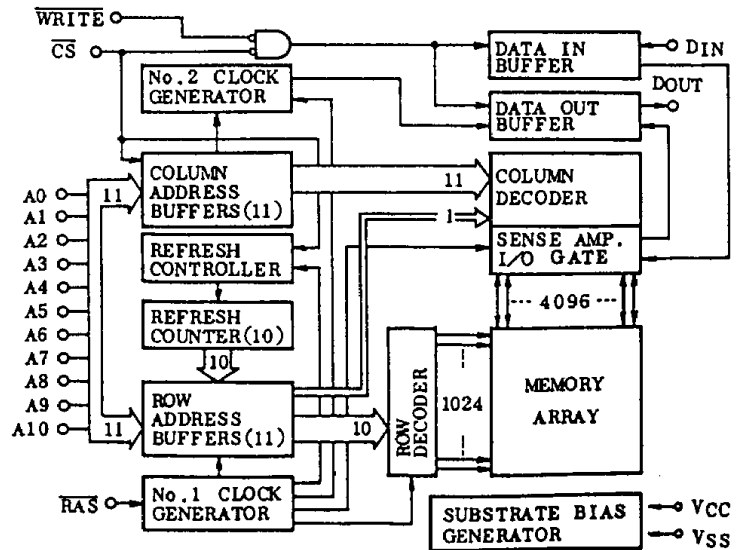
$\overline{WRITE}$

$\overline{CS}$

No.2 CLOCK GENERATOR

DATA IN BUFFER

DIN

DOUT

DATA OUT BUFFER

A0
A1
A2
A3
A4
A5
A6
A7
A8
A9
A10

11

COLUMN ADDRESS BUFFERS(11)

11

COLUMN DECODER

1

SENSE AMP. I/O GATE

REFRESH CONTROLLER

4096

REFRESH COUNTER(10)

10

ROW DECODER

1024

MEMORY ARRAY

11

ROW ADDRESS BUFFERS(11)

10

$\overline{RAS}$

No.1 CLOCK GENERATOR

SUBSTRATE BIAS GENERATOR

VCC

VSS